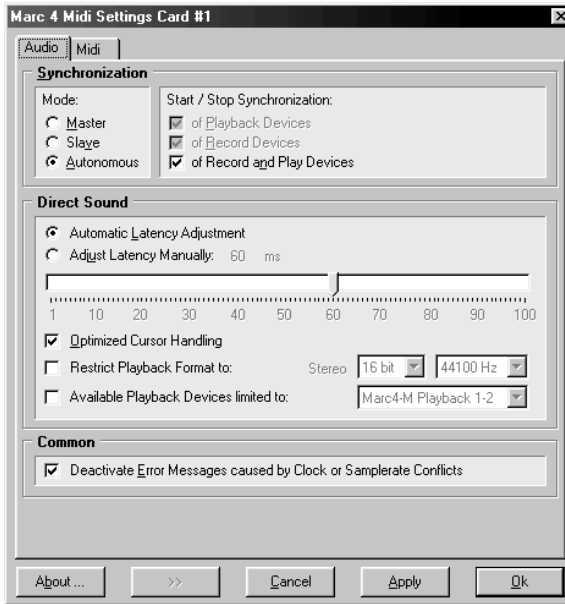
Marc 4 Midi Settings Card #1

Audio | Midi

Synchronization

Mode:
Master
Slave
Autonomous

Start / Stop Synchronization:
of Playback Devices
of Record Devices
of Record and Play Devices

Direct Sound

Automatic Latency Adjustment
Adjust Latency Manually: 60 ms

1 10 20 30 40 50 60 70 80 90 100

Optimized Cursor Handling
Restrict Playback Format to: Stereo 16 bit 44100 Hz
Available Playback Devices limited to: Marc4-M Playback 1-2

Common

Deactivate Error Messages caused by Clock or Samplerate Conflicts

About ... >> Cancel Apply Ok